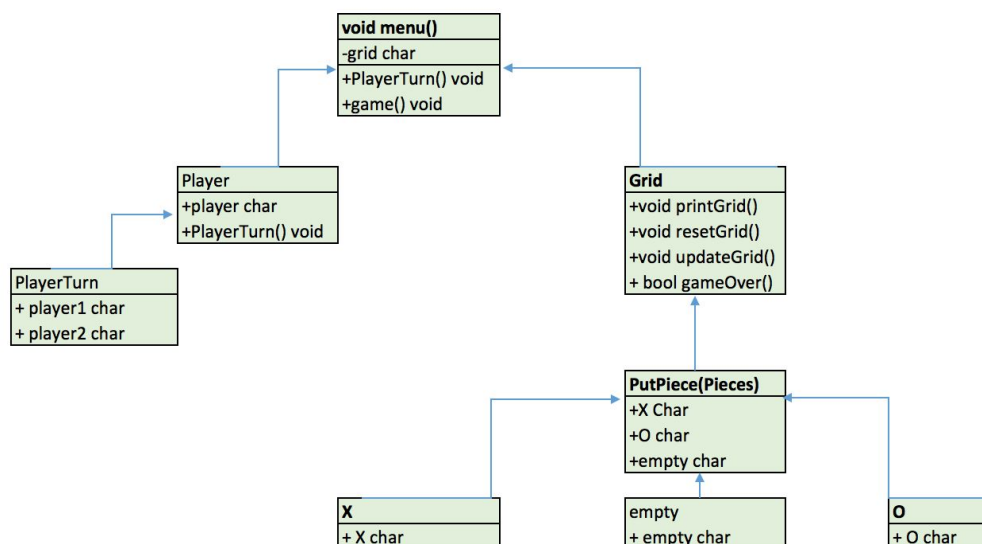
void menu()
-grid char
+PlayerTurn() void
+game() void

Player
+player char
+PlayerTurn() void

PlayerTurn
+ player1 char
+ player2 char

Grid
+void printGrid()
+void resetGrid()
+void updateGrid()
+ bool gameOver()

PutPiece(Pieces)
+X Char
+O char
+empty char

X
+ X char

empty
+ empty char

O
+ O char